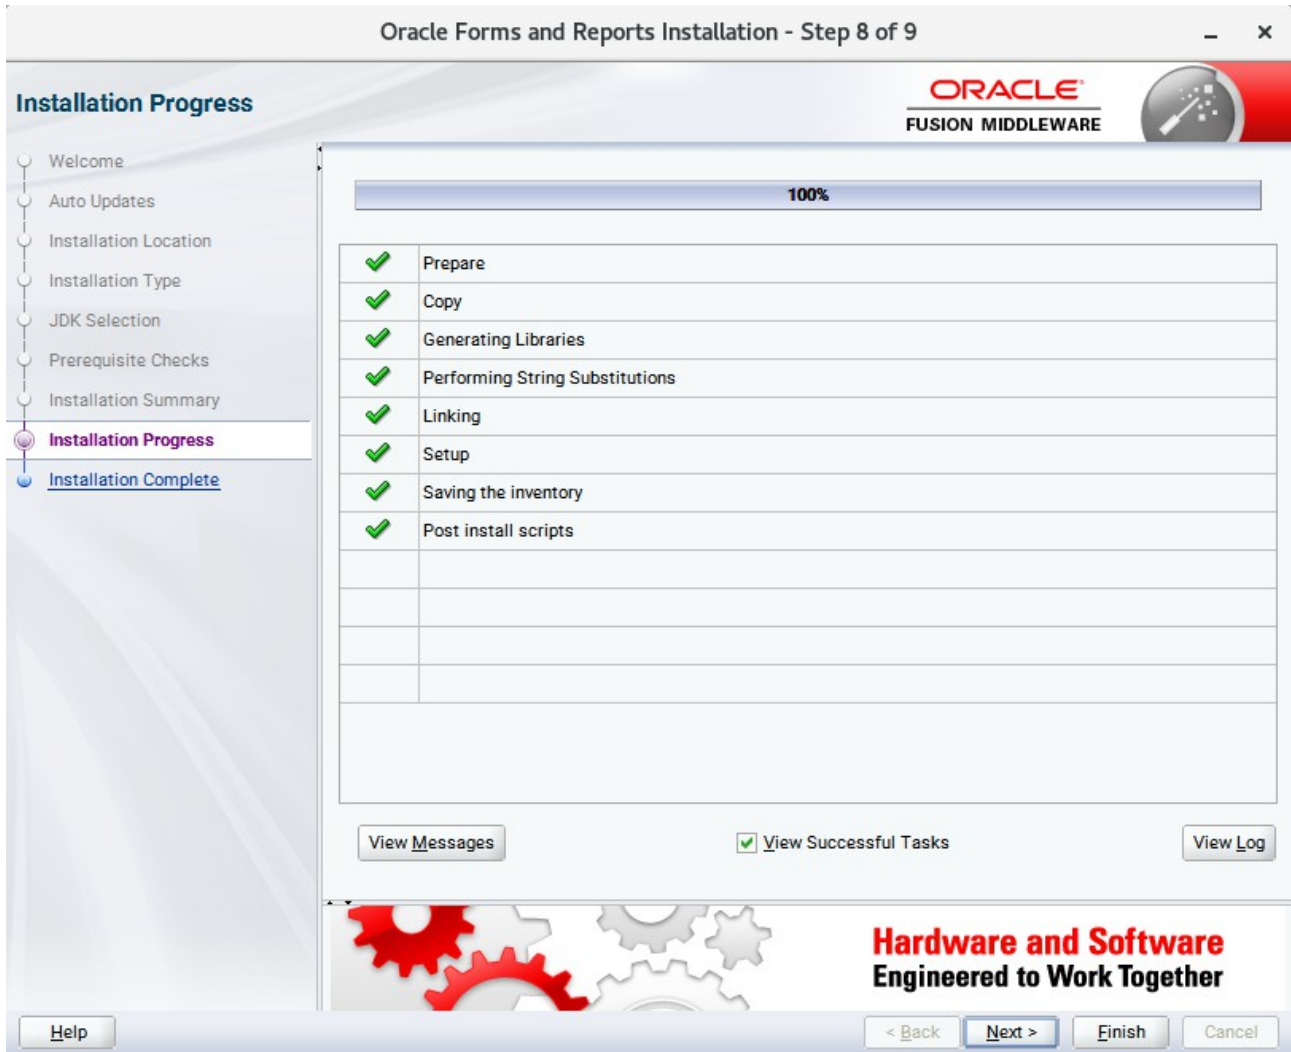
Oracle Forms and Reports Installation - Step 8 of 9

Installation Progress

ORACLE
FUSION MIDDLEWARE

Welcome
Auto Updates
Installation Location
Installation Type
JDK Selection
Prerequisite Checks
Installation Summary
Installation Progress
Installation Complete

100%

| | |
|---|---|
| ✓ | Prepare |
| ✓ | Copy |
| ✓ | Generating Libraries |
| ✓ | Performing String Substitutions |
| ✓ | Linking |
| ✓ | Setup |
| ✓ | Saving the inventory |
| ✓ | Post install scripts |

View Messages

View Successful Tasks

View Log

Hardware and Software
Engineered to Work Together

Help

< Back

Next >

Finish

Cancel